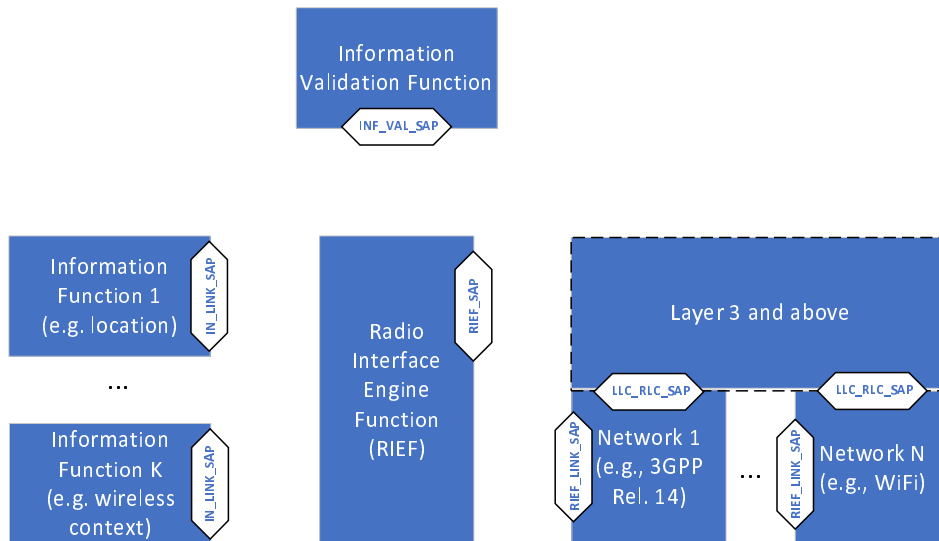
Information Validation Function

INF_VAL_SAP

Information Function 1 (e.g. location)

IN_LINK_SAP

...

Information Function K (e.g. wireless context)

IN_LINK_SAP

Radio Interface Engine Function (RIEF)

RIEF_SAP

Layer 3 and above

LLC_RLC_SAP

LLC_RLC_SAP

RIEF_LINK_SAP

Network 1 (e.g., 3GPP Rel. 14)

...

RIEF_LINK_SAP

Network N (e.g., WiFi)